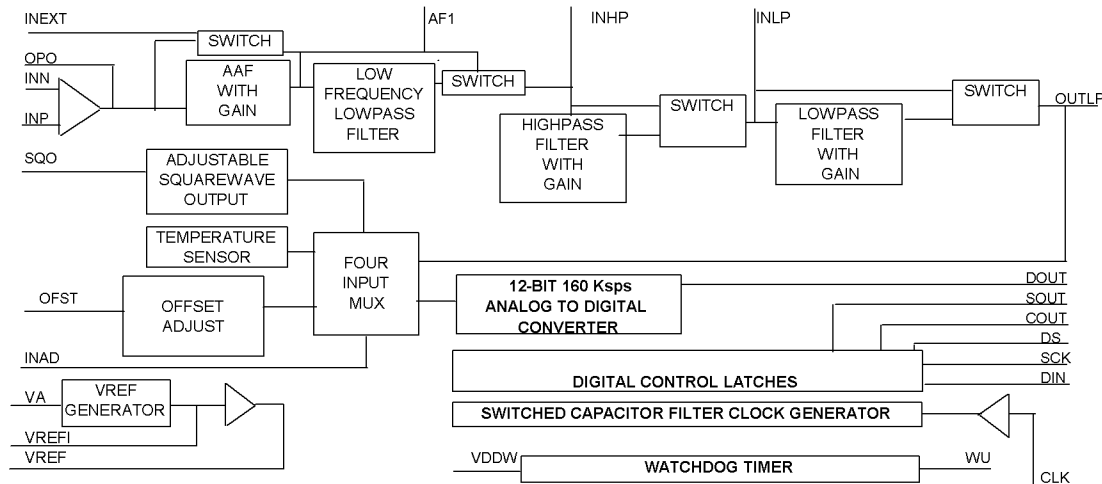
INEXT

AF1

INHP

INLP

SWITCH

OPO

INN

INP

AAF WITH GAIN

LOW FREQUENCY LOWPASS FILTER

SWITCH

SWITCH

SWITCH

OUTLF

HIGHPASS FILTER WITH GAIN

LOWPASS FILTER WITH GAIN

SQO

ADJUSTABLE SQUAREWAVE OUTPUT

TEMPERATURE SENSOR

FOUR INPUT MUX

OFST

OFFSET ADJUST

12-BIT 160 Ksps ANALOG TO DIGITAL CONVERTER

DOUT

SOUT

COUT

DS

SCK

DIN

INAD

DIGITAL CONTROL LATCHES

VA

VREF GENERATOR

VREFI

VREF

SWITCHED CAPACITOR FILTER CLOCK GENERATOR

VDDW

WATCHDOG TIMER

WU

CLK